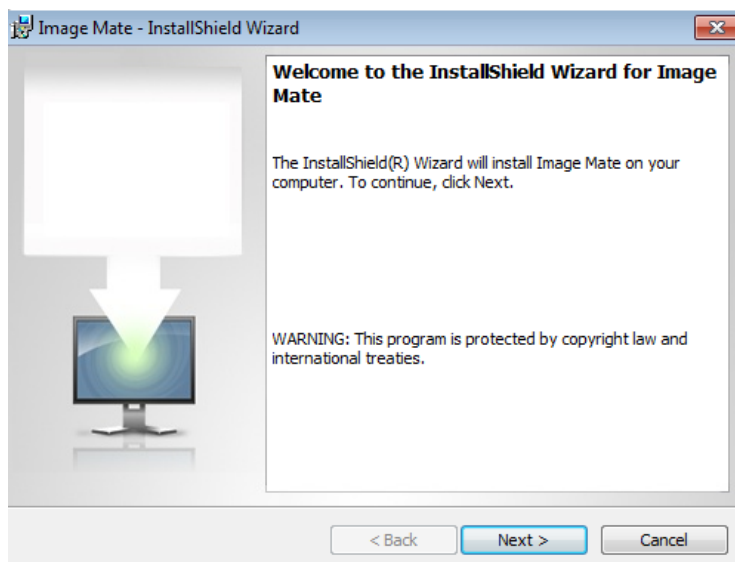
Image Mate - InstallShield Wizard

Welcome to the InstallShield Wizard for Image Mate

The InstallShield(R) Wizard will install Image Mate on your computer. To continue, click Next.

WARNING: This program is protected by copyright law and international treaties.

< Back
Next >
Cancel